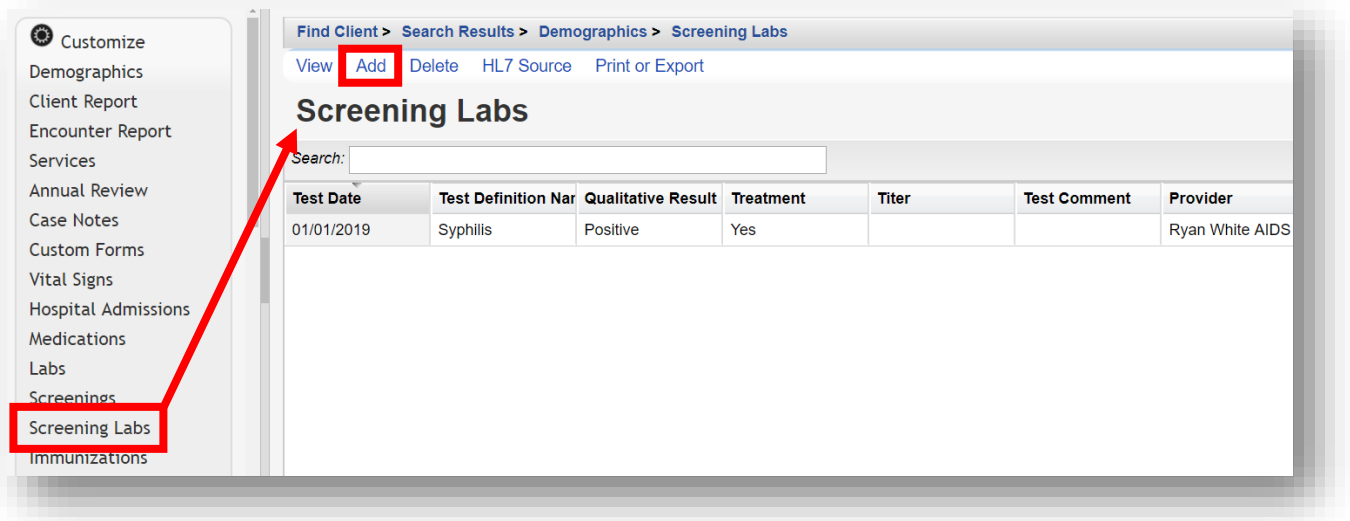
Customize
Demographics
Client Report
Encounter Report
Services
Annual Review
Case Notes
Custom Forms
Vital Signs
Hospital Admissions
Medications
Labs
Screenings
Screening Labs
Immunizations

Find Client > Search Results > Demographics > Screening Labs

View Add Delete HL7 Source Print or Export

Screening Labs

Search:

| Test Date | Test Definition Nar | Qualitative Result | Treatment | Titer | Test Comment | Provider |
|---|---|---|---|---|---|---|
| 01/01/2019 | Syphilis | Positive | Yes | | | Ryan White AIDS |